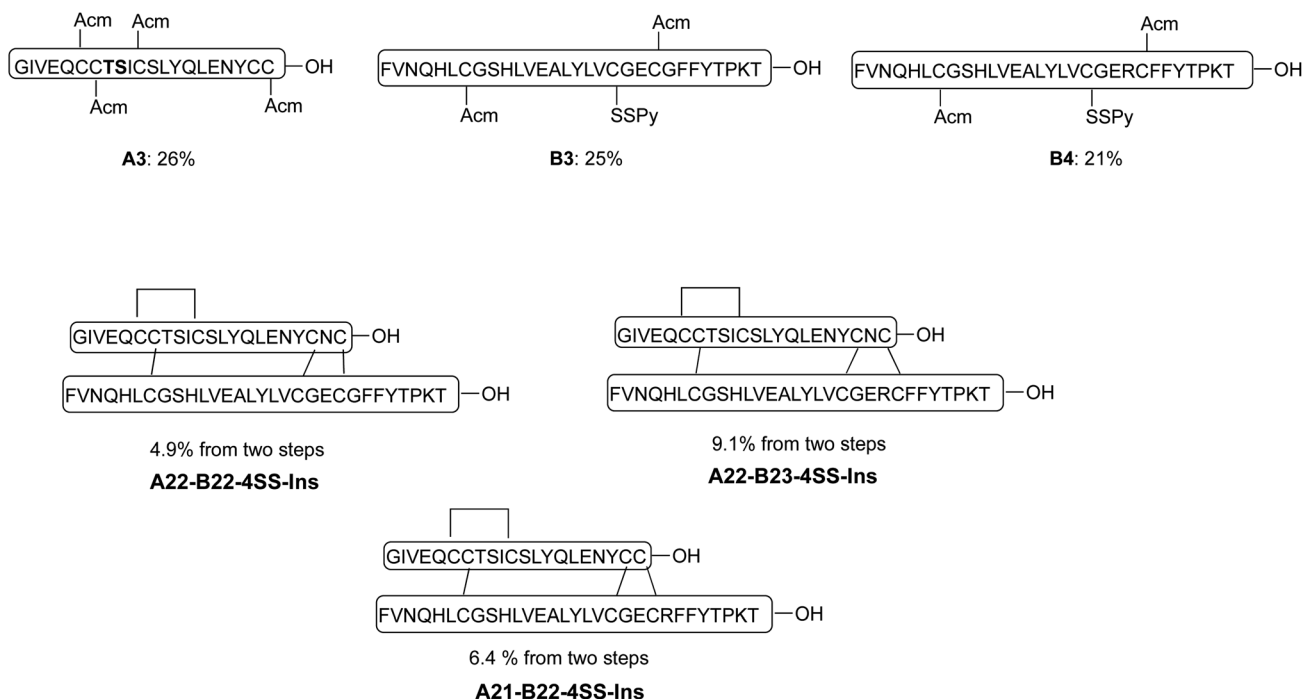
Acm Acm
GIVEQCCTSICSLYQLENYCC —OH
Acm Acm

A3: 26%

Acm
FVNQHLCGSHLVEALYLVCGECGFFYTPKT —OH
Acm SSPy

B3: 25%

Acm
FVNQHLCGSHLVEALYLVCGERCFFYTPKT —OH
Acm SSPy

B4: 21%

GIVEQCCTSICSLYQLENYCNC —OH
FVNQHLCGSHLVEALYLVCGECGFFYTPKT —OH

4.9% from two steps
A22-B22-4SS-Ins

GIVEQCCTSICSLYQLENYCNC —OH
FVNQHLCGSHLVEALYLVCGERCFFYTPKT —OH

9.1% from two steps
A22-B23-4SS-Ins

GIVEQCCTSICSLYQLENYCC —OH
FVNQHLCGSHLVEALYLVCGECRFFYTPKT —OH

6.4 % from two steps
A21-B22-4SS-Ins